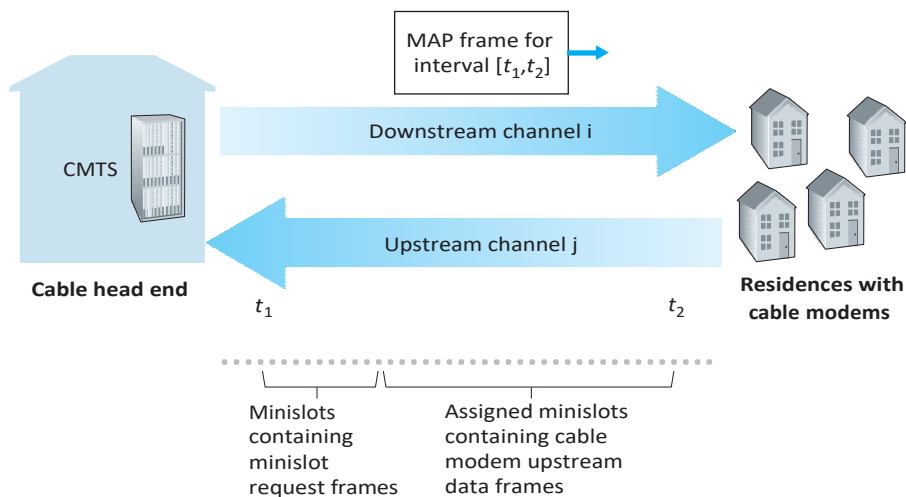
MAP frame for interval $[t_1,t_2]$

CMTS

Downstream channel i

Upstream channel j

Cable head end

Residences with cable modems

$t_1$

$t_2$

Minislots containing minislot request frames

Assigned minislots containing cable modem upstream data frames